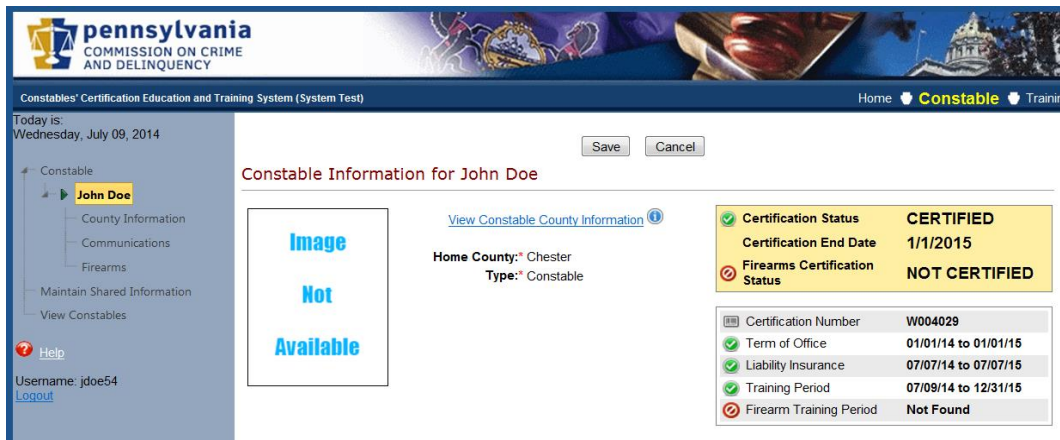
pennsylvania
COMMISSION ON CRIME AND DELINQUENCY

Constables' Certification Education and Training System (System Test)

Home Constable Traini

Today is:
Wednesday, July 09, 2014

Constable
John Doe
County Information
Communications
Firearms
Maintain Shared Information
View Constables

Help

Username: jdoe54
Logout

Save Cancel

Constable Information for John Doe

Image Not Available

View Constable County Information

Home County:* Chester
Type:* Constable

| Certification Status | CERTIFIED |
|---|---|
| Certification End Date | 1/1/2015 |
| Firearms Certification Status | NOT CERTIFIED |

| Certification Number | W004029 |
|---|---|
| Term of Office | 01/01/14 to 01/01/15 |
| Liability Insurance | 07/07/14 to 07/07/15 |
| Training Period | 07/09/14 to 12/31/15 |
| Firearm Training Period | Not Found |